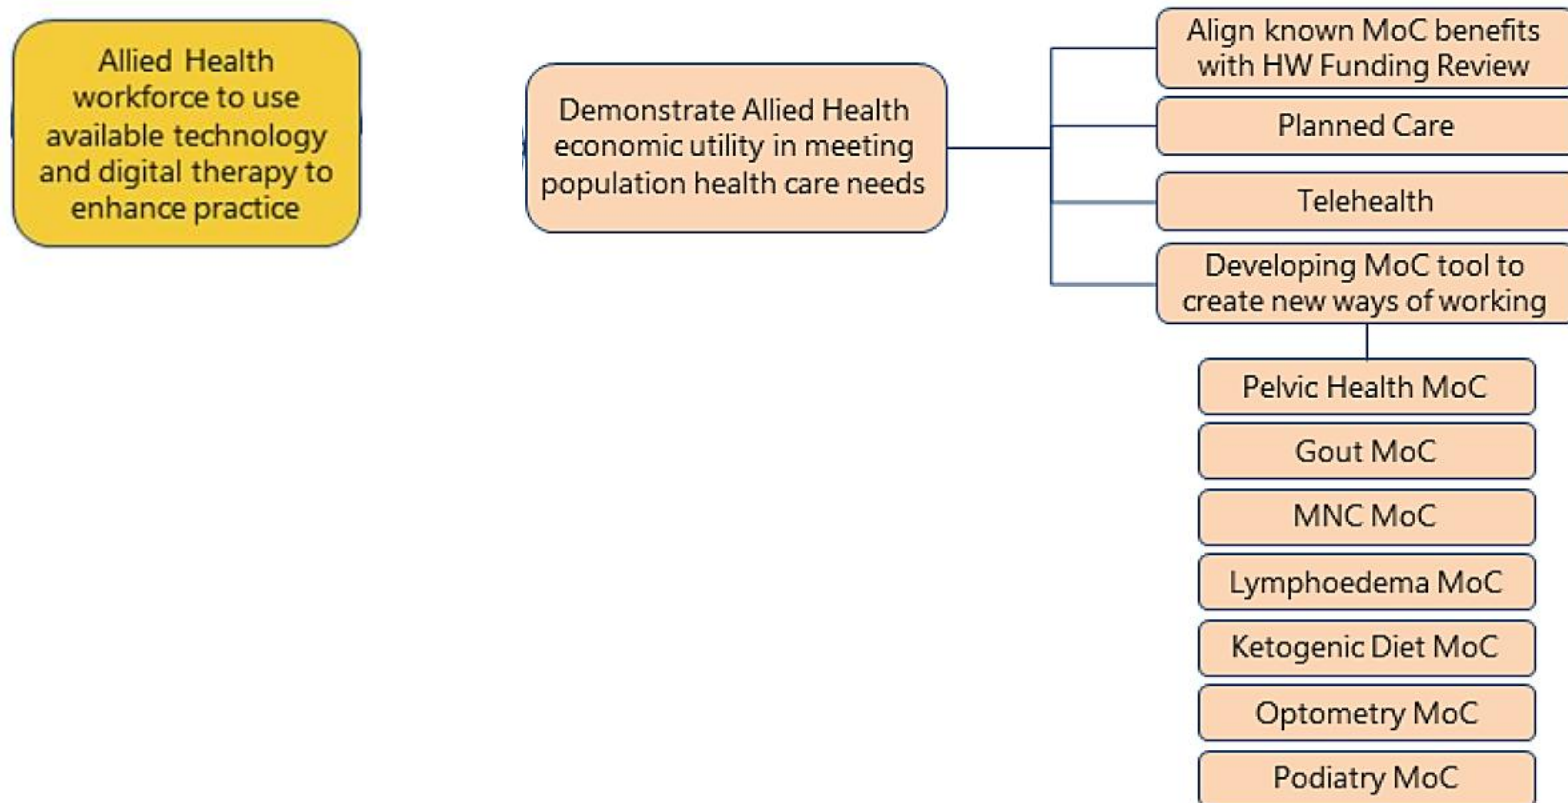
Allied Health workforce to use available technology and digital therapy to enhance practice

Demonstrate Allied Health economic utility in meeting population health care needs

Align known MoC benefits with HW Funding Review

Planned Care

Telehealth

Developing MoC tool to create new ways of working

Pelvic Health MoC

Gout MoC

MNC MoC

Lymphoedema MoC

Ketogenic Diet MoC

Optometry MoC

Podiatry MoC